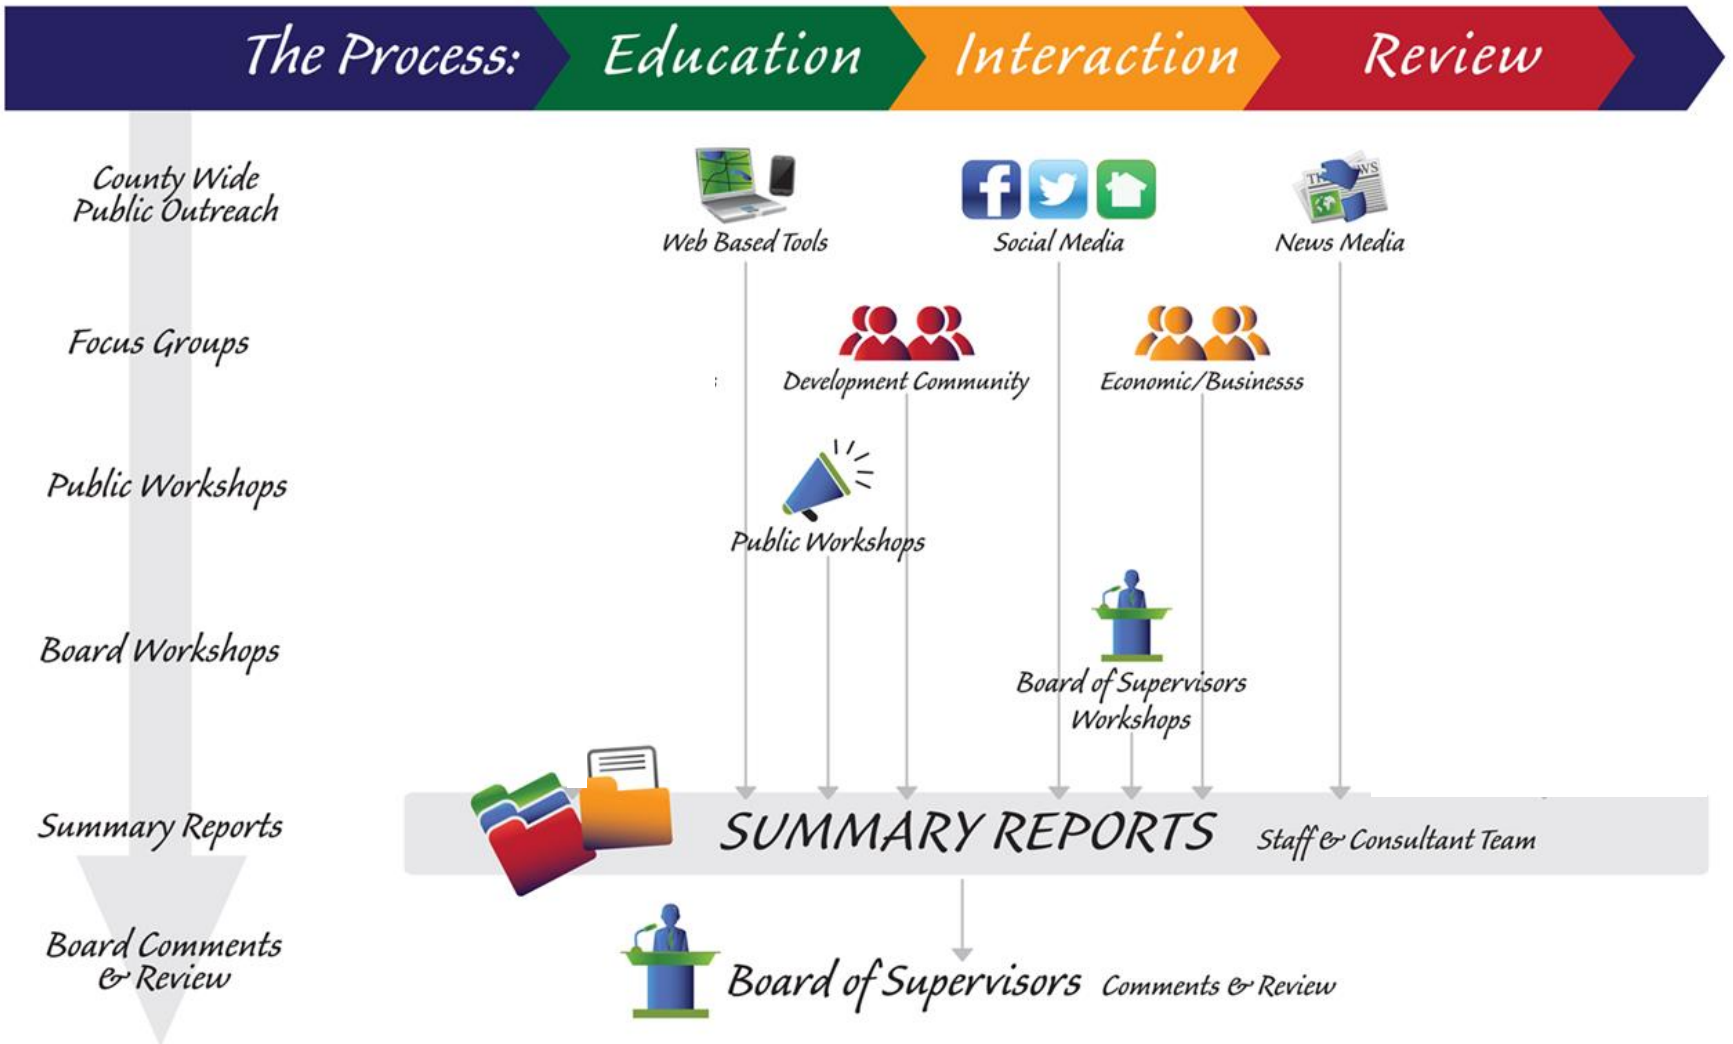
The Process: Education Interaction Review

County Wide Public Outreach

Web Based Tools

Social Media

News Media

Focus Groups

Development Community

Economic/Businesss

Public Workshops

Public Workshops

Board Workshops

Board of Supervisors Workshops

Summary Reports

SUMMARY REPORTS Staff & Consultant Team

Board Comments & Review

Board of Supervisors Comments & Review